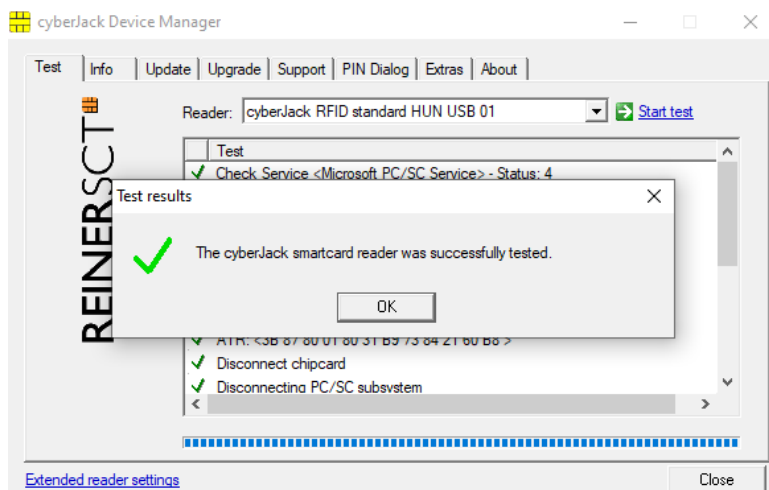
cyberJack Device Manager

Test | Info | Update | Upgrade | Support | PIN Dialog | Extras | About

REINERSCT

Reader: cyberJack RFID standard HUN USB 01

Start test

Test

Check Service <Microsoft PC/SC Service> - Status: 4

Test results

The cyberJack smartcard reader was successfully tested.

OK

ATR: <3B 87 80 01 80 31 B9 73 84 21 60 B8 >

Disconnect chipcard

Disconnecting PC/SC subsystem

Extended reader settings

Close